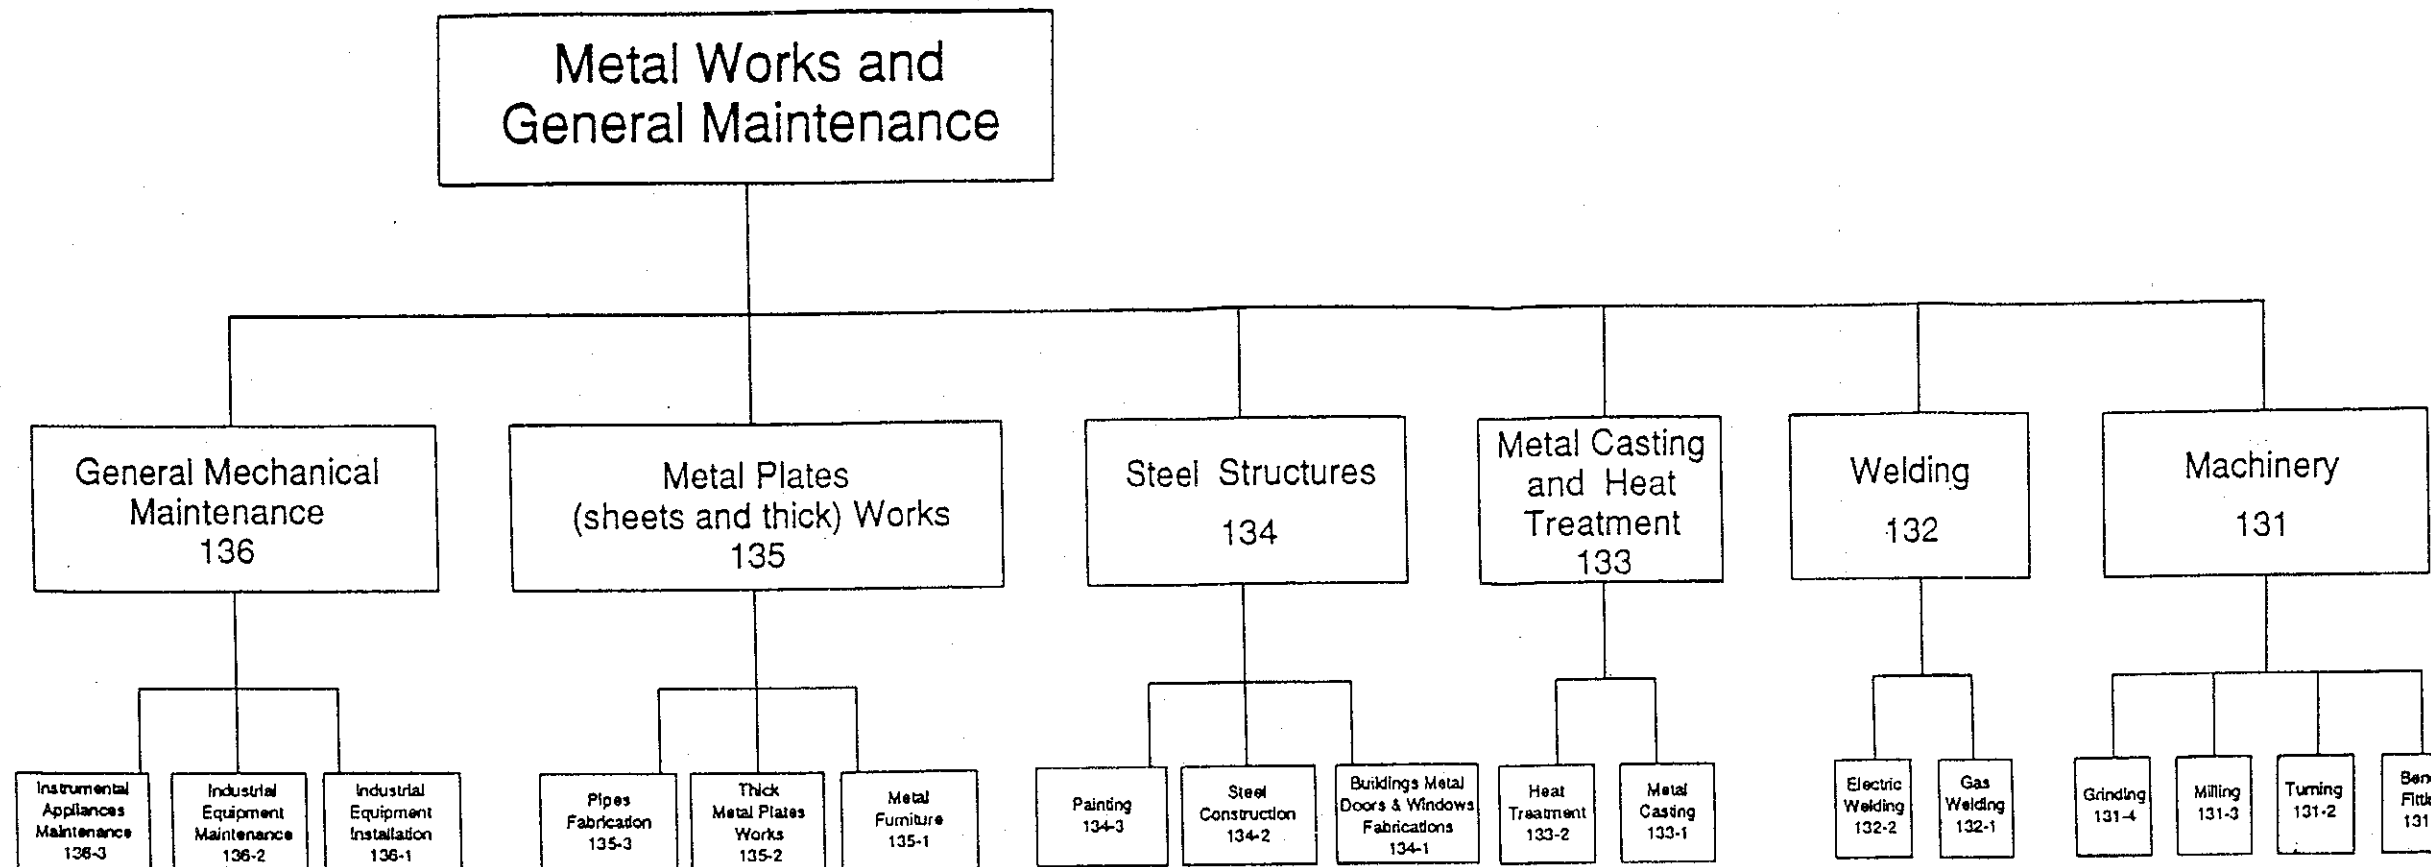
Metal Works and General Maintenance

General Mechanical Maintenance 136

Metal Plates (sheets and thick) Works 135

Steel Structures 134

Metal Casting and Heat Treatment 133

Welding 132

Machinery 131

Instrumental Appliances Maintenance 136-3

Industrial Equipment Maintenance 136-2

Industrial Equipment Installation 136-1

Pipes Fabrication 135-3

Thick Metal Plates Works 135-2

Metal Furniture 135-1

Painting 134-3

Steel Construction 134-2

Buildings Metal Doors & Windows Fabrications 134-1

Heat Treatment 133-2

Metal Casting 133-1

Electric Welding 132-2

Gas Welding 132-1

Grinding 131-4

Milling 131-3

Turning 131-2

Ben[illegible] Fitt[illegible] 131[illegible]